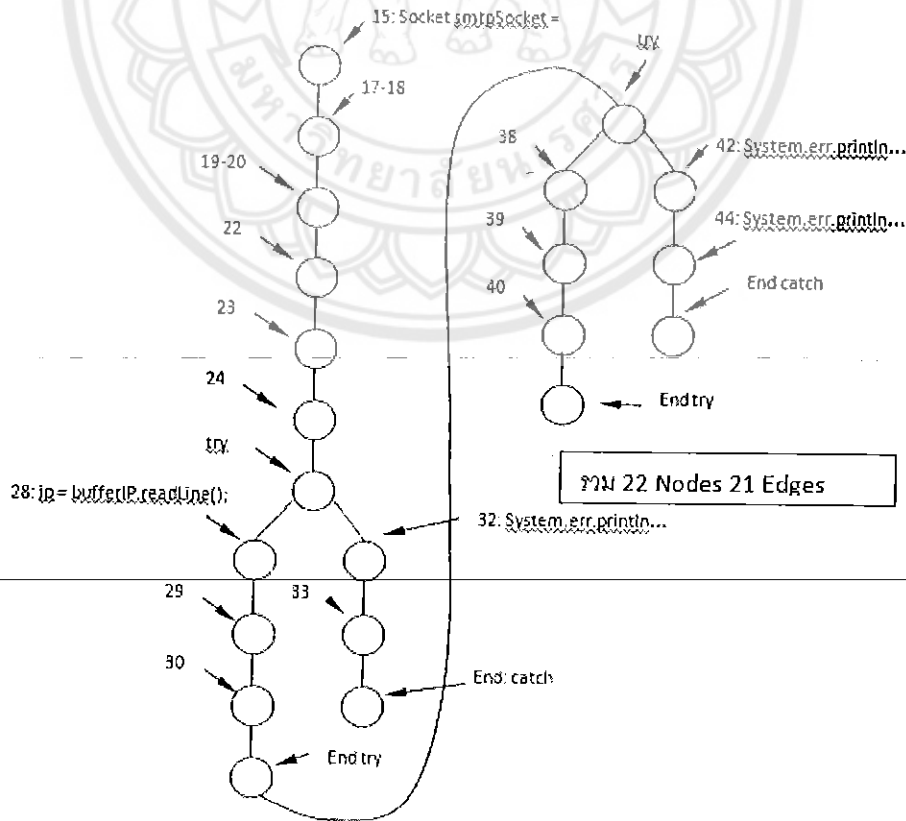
15: Socket smtpSocket =

17-18

19-20

22

23

24

try

28: ip = bufferIP.readLine();

29

30

End try

33

32: System.err.println...

End: catch

try

38

39

40

End try

42: System.err.println...

44: System.err.println...

End catch

รวม 22 Nodes 21 Edges